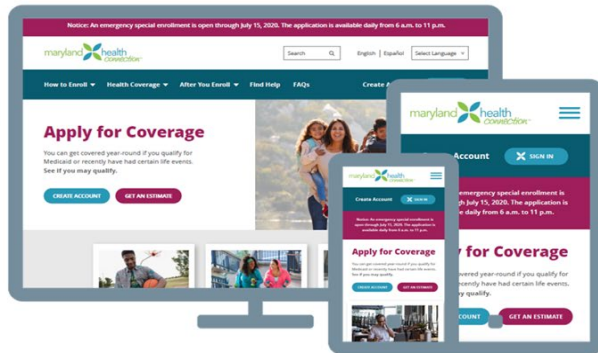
Notice: An emergency special enrollment is open through July 15, 2020. The application is available daily from 6 a.m. to 11 p.m.

maryland health connection

Search

English | Español

Select Language

How to Enroll ▾ Health Coverage ▾ After You Enroll ▾ Find Help FAQs Create A

Apply for Coverage

You can get covered year-round if you qualify for Medicaid or recently have had certain life events. See if you may qualify.

CREATE ACCOUNT

GET AN ESTIMATE

maryland health connection

Account

SIGN IN

n emergency special enrollment is gh July 15, 2020. The application is daily from 6 a.m. to 11 p.m.

y for Coverage

overed year-round if you qualify for ecently have had certain life events, qualify.

OUNT

GET AN ESTIMATE

maryland health connection

Create Account

SIGN IN

Notice: An emergency special enrollment is open through July 15, 2020. The application is available daily from 6 a.m. to 11 p.m.

Apply for Coverage

You can get covered year-round if you qualify for Medicaid or recently have had certain life events. See if you may qualify.

CREATE ACCOUNT

GET AN ESTIMATE